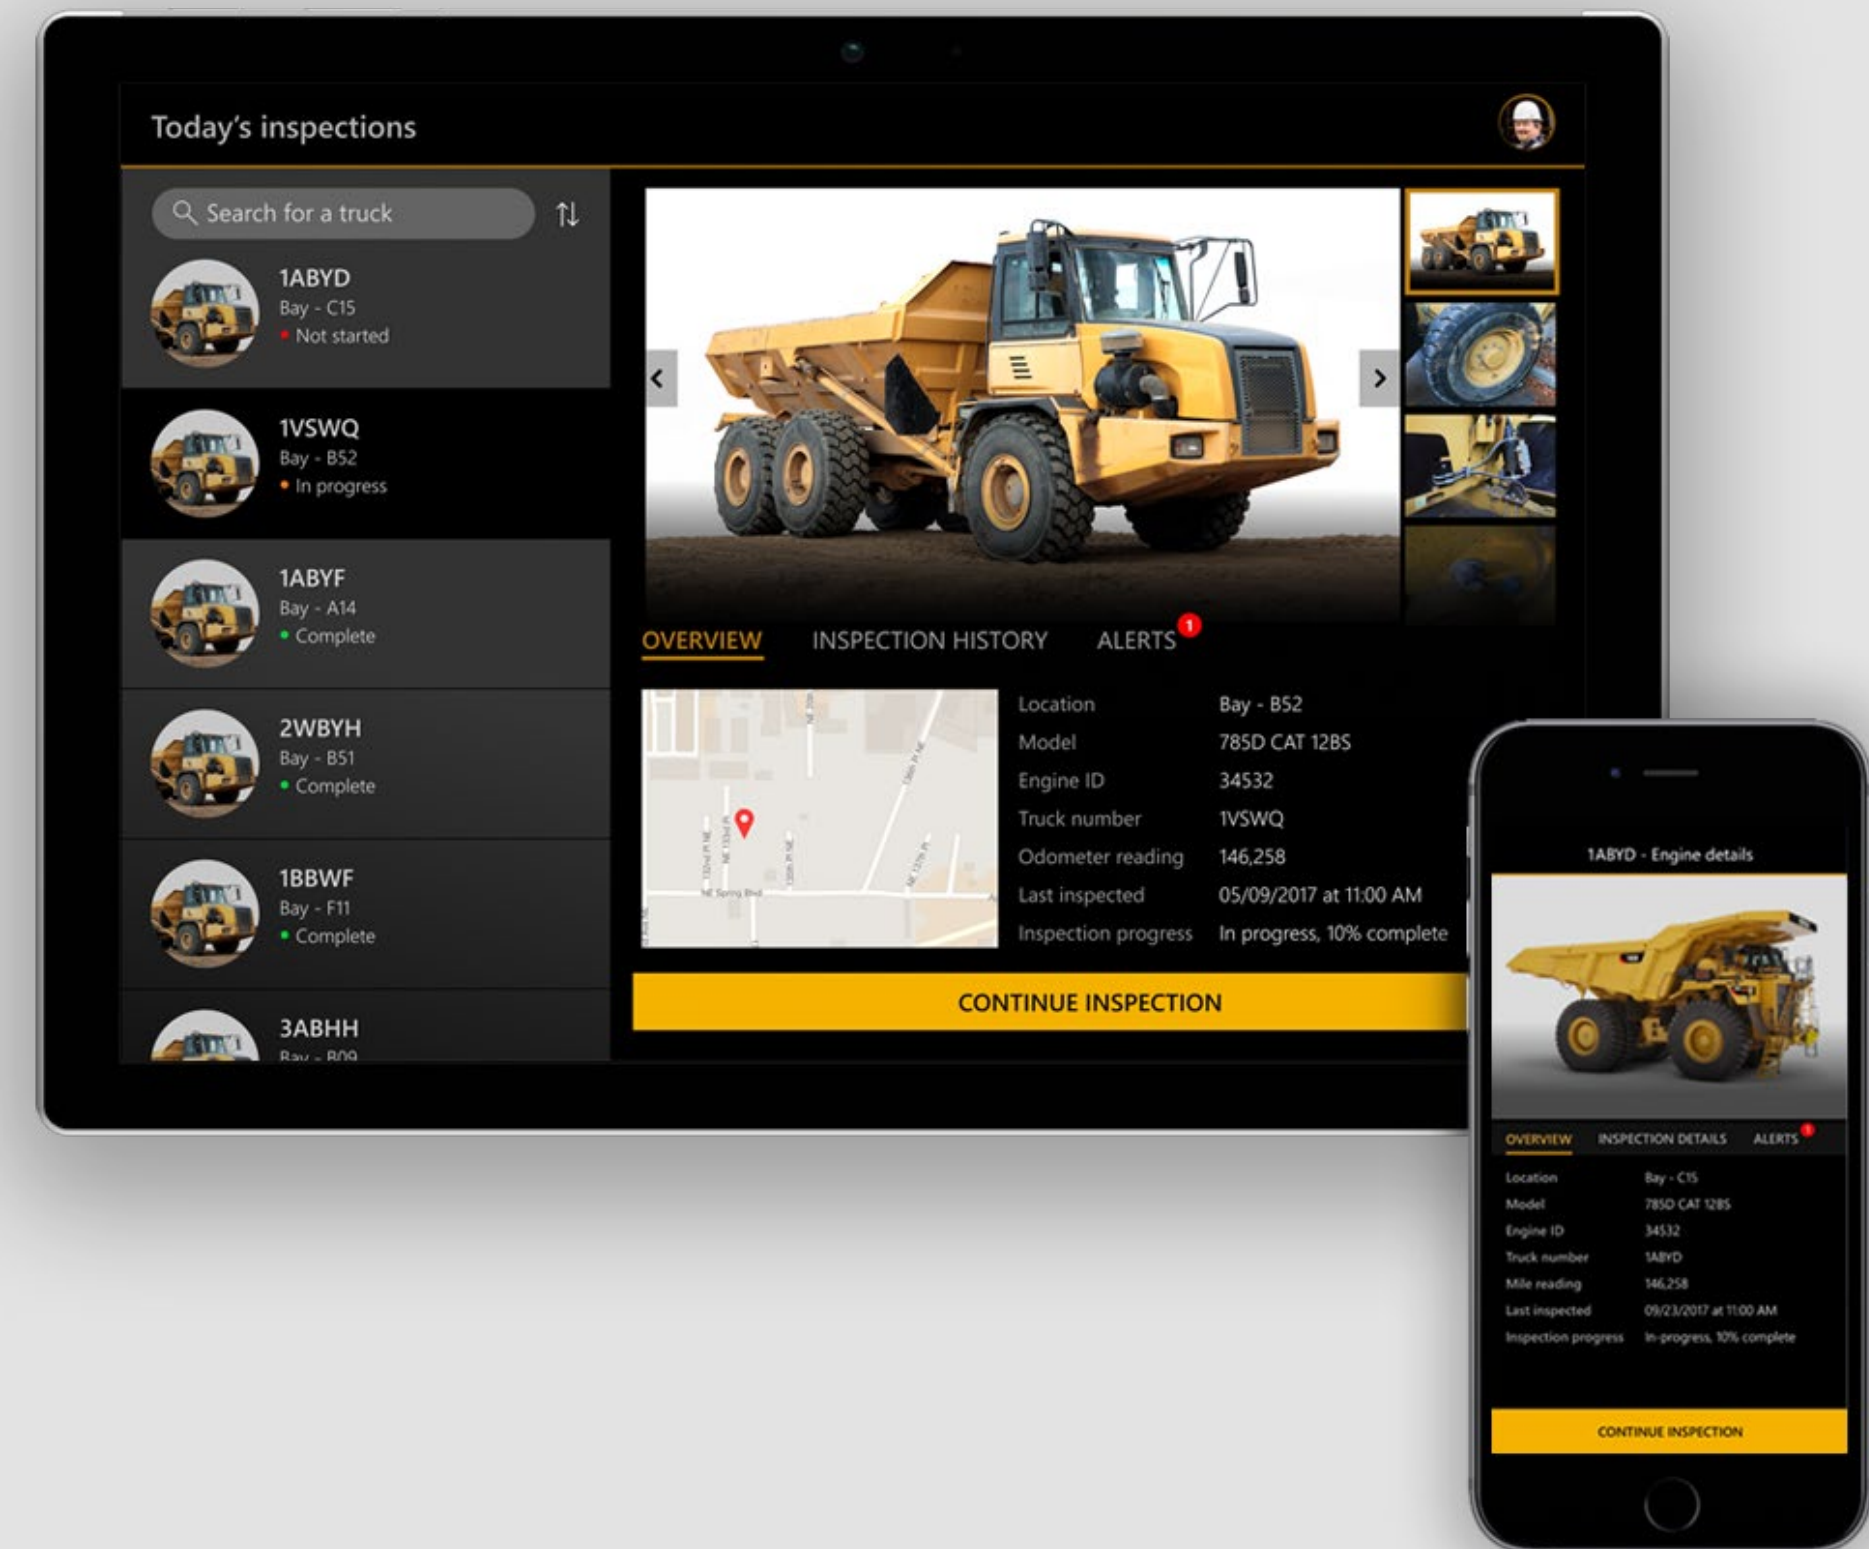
Today's inspections

Search for a truck

1ABYD
Bay - C15
Not started

1VSWQ
Bay - B52
In progress

1ABYF
Bay - A14
Complete

2WBYH
Bay - B51
Complete

1BBWF
Bay - F11
Complete

3ABHH
Bay - B09

OVERVIEW INSPECTION HISTORY ALERTS 1

| Location | Bay - B52 |
|---|---|
| Model | 785D CAT 12BS |
| Engine ID | 34532 |
| Truck number | 1VSWQ |
| Odometer reading | 146,258 |
| Last inspected | 05/09/2017 at 11:00 AM |
| Inspection progress | In progress, 10% complete |

CONTINUE INSPECTION

1ABYD - Engine details

OVERVIEW INSPECTION DETAILS ALERTS 1

| Location | Bay - C15 |
|---|---|
| Model | 785D CAT 12BS |
| Engine ID | 34532 |
| Truck number | 1ABYD |
| Mile reading | 146,258 |
| Last inspected | 09/23/2017 at 11:00 AM |
| Inspection progress | In-progress, 10% complete |

CONTINUE INSPECTION